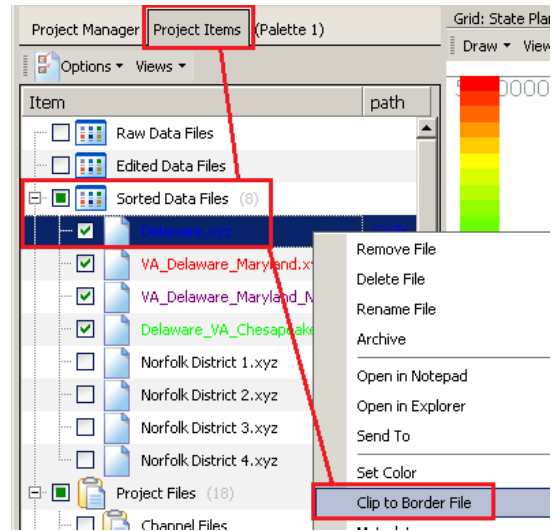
Project Manager | Project Items | (Palette 1)

Grid: State Pla

Draw ▾ View

Options ▾ Views ▾

| Item | path |
|---|---|
| Raw Data Files | |
| Edited Data Files | |
| Sorted Data Files (8) | |
| Delaware.xyz | |
| VA_Delaware_Maryland.xy | |
| VA_Delaware_Maryland_N | |
| Delaware_VA_Chesapeake | |
| Norfolk District 1.xyz | |
| Norfolk District 2.xyz | |
| Norfolk District 3.xyz | |
| Norfolk District 4.xyz | |
| Project Files (18) | |
| Channel Files | |

Remove File
Delete File
Rename File
Archive
Open in Notepad
Open in Explorer
Send To
Set Color
Clip to Border File